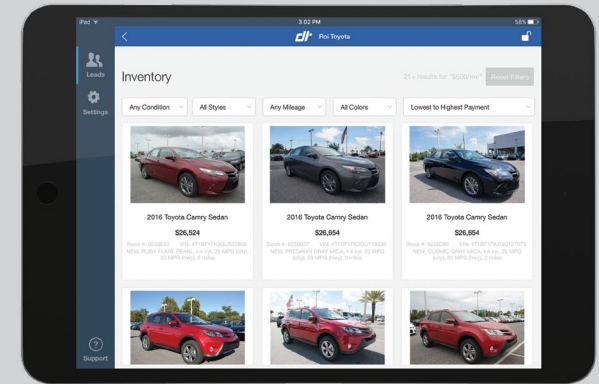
iPad
3:02 PM
58%

Roi Toyota

Leads

Settings

Support

Inventory

31+ results for "$500/mo"

Reset Filters

Any Condition

All Styles

Any Mileage

All Colors

Lowest to Highest Payment

2016 Toyota Camry Sedan

$26,524

Stock #: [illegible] VIN: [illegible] NEW, RUBY FLARE PEARL, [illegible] MPG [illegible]

2016 Toyota Camry Sedan

$26,654

Stock #: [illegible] VIN: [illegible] NEW, PREDAWN GRAY MICA, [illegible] MPG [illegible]

2016 Toyota Camry Sedan

$26,654

Stock #: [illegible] VIN: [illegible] NEW, COSMIC GRAY MICA, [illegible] MPG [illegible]